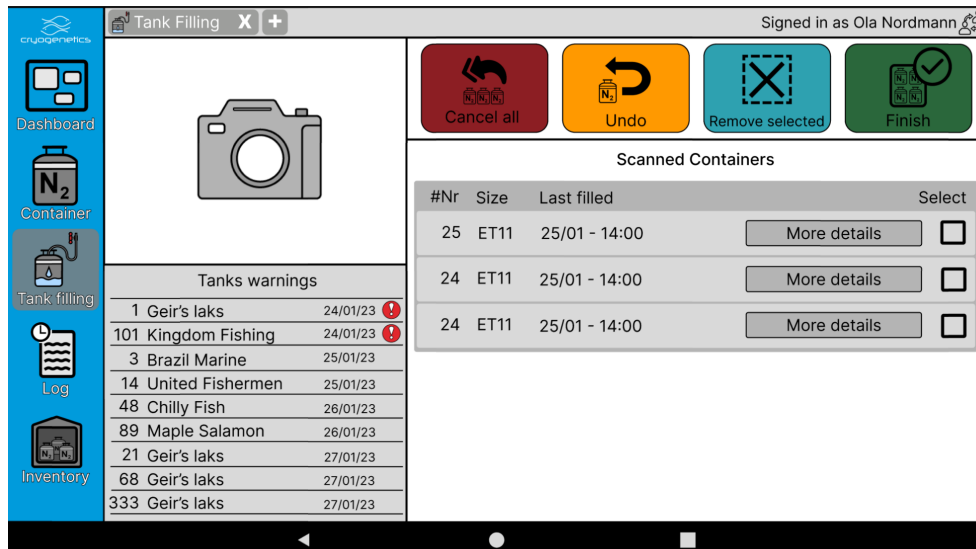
cryogenetics

Dashboard

$N_2$
Container

Tank filling

Log

$N_2$ $N_2$
Inventory

Tank Filling X +

Signed in as Ola Nordmann

Cancel all

$N_2$
Undo

Remove selected

Finish

Tanks warnings

| | | |
|---|---|---|
| 1 | Geir's laks | 24/01/23 ! |
| 101 | Kingdom Fishing | 24/01/23 ! |
| 3 | Brazil Marine | 25/01/23 |
| 14 | United Fishermen | 25/01/23 |
| 48 | Chilly Fish | 26/01/23 |
| 89 | Maple Salamon | 26/01/23 |
| 21 | Geir's laks | 27/01/23 |
| 68 | Geir's laks | 27/01/23 |
| 333 | Geir's laks | 27/01/23 |

Scanned Containers

| #Nr | Size | Last filled | | Select |
|---|---|---|---|---|
| 25 | ET11 | 25/01 - 14:00 | More details | |
| 24 | ET11 | 25/01 - 14:00 | More details | |
| 24 | ET11 | 25/01 - 14:00 | More details | |